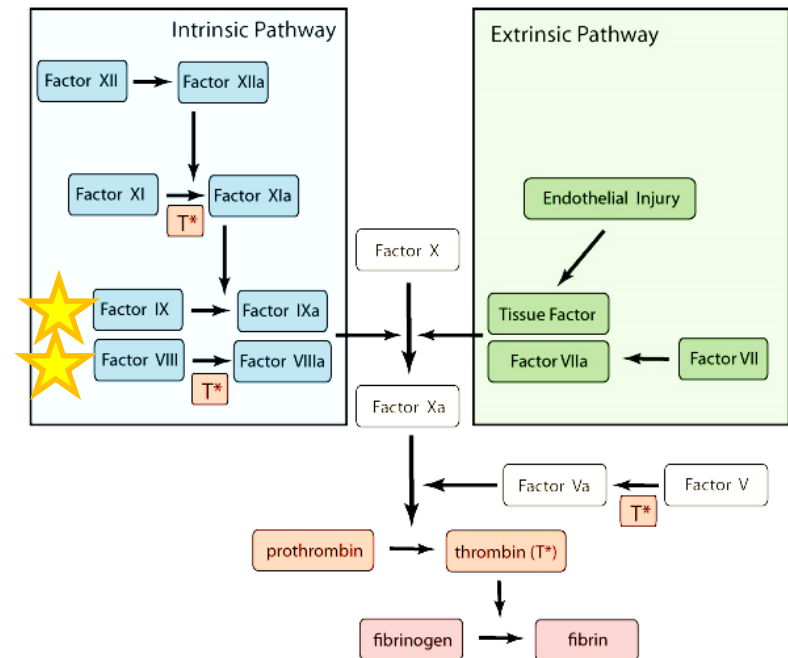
Intrinsic Pathway

Factor XII
Factor XIIa
Factor XI
Factor XIa
T*
Factor IX
Factor IXa
Factor VIII
Factor VIIIa
T*

Extrinsic Pathway

Endothelial Injury
Tissue Factor
Factor VIIa
Factor VII

Factor X
Factor Xa
Factor Va
Factor V
T*
prothrombin
thrombin (T*)
fibrinogen
fibrin